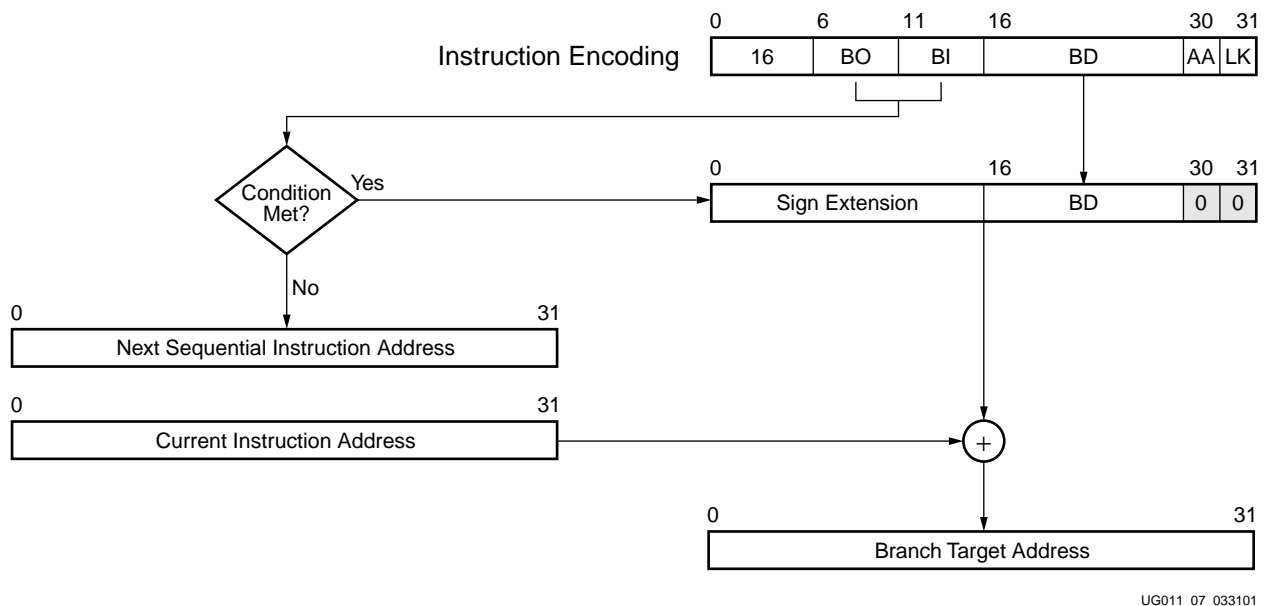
0 6 11 16 30 31

Instruction Encoding

| 16 | BO | BI | BD | AA | LK |
|---|---|---|---|---|---|

0 16 30 31

| Sign Extension | BD | 0 | 0 |
|---|---|---|---|

Condition Met?

Yes

No

0 31

Next Sequential Instruction Address

0 31

Current Instruction Address

+

0 31

Branch Target Address

UG011 07 033101